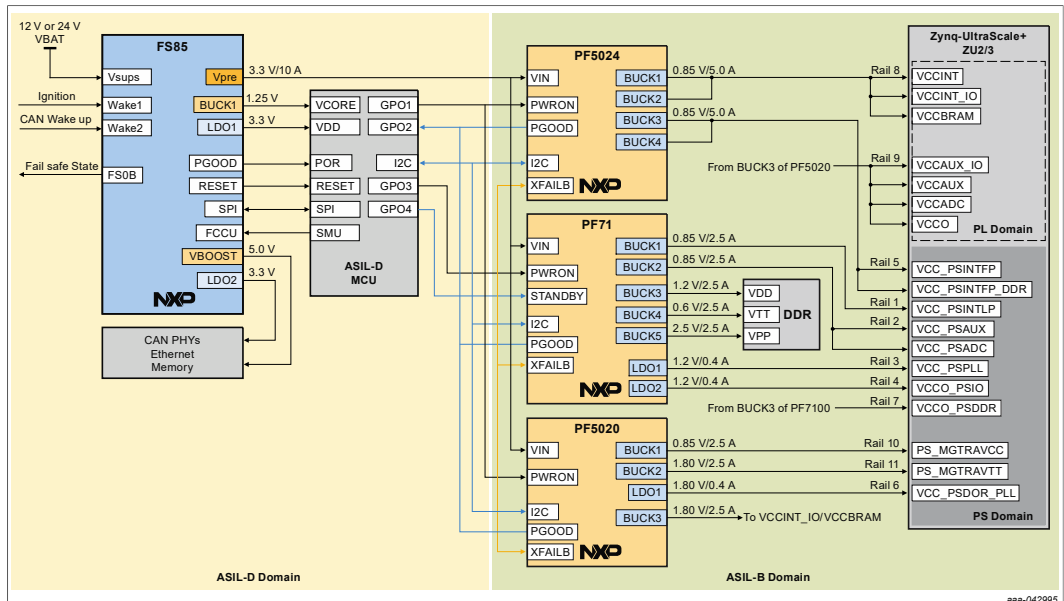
12 V or 24 V
VBAT

FS85
Vsups
Vpre
3.3 V/10 A
Ignition
Wake1
BUCK1
1.25 V
CAN Wake up
Wake2
LDO1
3.3 V
Fail safe State
FS0B
PGOOD
RESET
SPI
FCCU
VBOOST
5.0 V
LDO2
3.3 V
NXP

VCORE
GPO1
VDD
GPO2
POR
I2C
RESET
GPO3
SPI
GPO4
SMU
ASIL-D
MCU

CAN PHYs
Ethernet
Memory

ASIL-D Domain

PF5024
VIN
BUCK1
0.85 V/5.0 A
PWRON
BUCK2
PGOOD
BUCK3
0.85 V/5.0 A
BUCK4
I2C
XFAILB
NXP

PF71
VIN
BUCK1
0.85 V/2.5 A
PWRON
BUCK2
0.85 V/2.5 A
STANDBY
BUCK3
1.2 V/2.5 A
VDD
I2C
BUCK4
0.6 V/2.5 A
VTT
DDR
PGOOD
BUCK5
2.5 V/2.5 A
VPP
XFAILB
LDO1
1.2 V/0.4 A
LDO2
1.2 V/0.4 A
NXP
From BUCK3 of PF7100

PF5020
VIN
BUCK1
0.85 V/2.5 A
PWRON
BUCK2
1.80 V/2.5 A
LDO1
1.80 V/0.4 A
I2C
BUCK3
1.80 V/2.5 A
To VCCINT_IO/VCCBRAM
PGOOD
XFAILB
NXP

ASIL-B Domain

Zynq-UltraScale+
ZU2/3
Rail 8
VCCINT
VCCINT_IO
VCCBRAM
From BUCK3 of PF5020
Rail 9
VCCAUX_IO
VCCAUX
VCCADC
VCCO
PL Domain
Rail 5
VCC_PSINTFP
VCC_PSINTFP_DDR
Rail 1
VCC_PSINTLP
Rail 2
VCC_PSAUX
VCC_PSADC
Rail 3
VCC_PSPLL
Rail 4
VCCO_PSIO
Rail 7
VCCO_PSDDR
Rail 10
PS_MGTRAVCC
Rail 11
PS_MGTRAVTT
Rail 6
VCC_PSDOR_PLL
PS Domain

aaa-042995